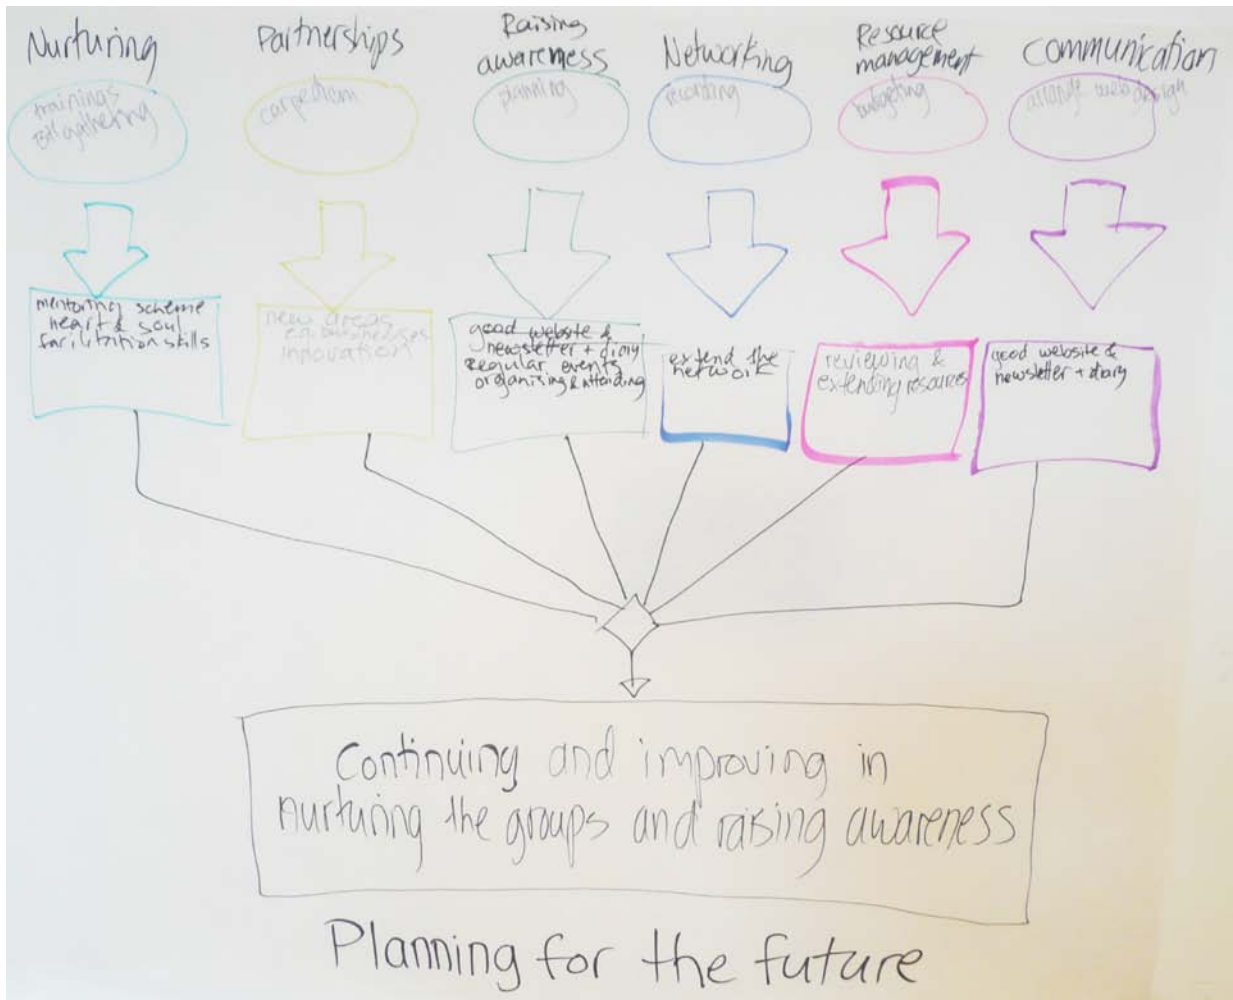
Nurturing

trainings
get-gathering

mentoring scheme
heart & soul
facilitation skills

Partnerships

carpetham

new areas
e.g. businesses
innovation

Raising awareness

planning

good website &
newsletter + diary
Regular events
organising & attending

Networking

recording

extend the network

Resource management

budgeting

reviewing &
extending resources

Communication

attende web design

good website &
newsletter + diary

Continuing and improving in nurturing the groups and raising awareness

Planning for the future